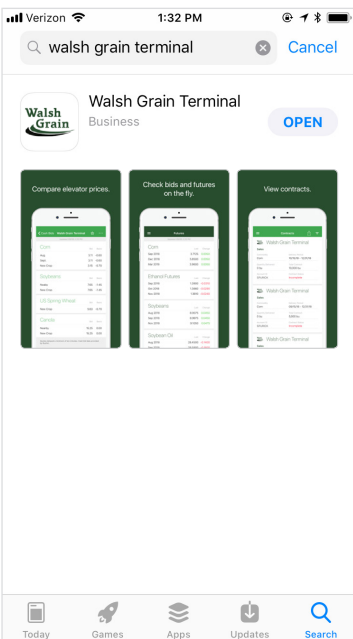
Verizon 1:32 PM

walsh grain terminal

Cancel

Walsh Grain

Walsh Grain Terminal

Business

OPEN

Compare elevator prices.

Corn

Soybeans

US Spring Wheat

Canola

Check bids and futures on the fly.

Corn

Ethanol Futures

Soybeans

Soybean Oil

View contracts.

Walsh Grain Terminal

Walsh Grain Terminal

Walsh Grain Terminal

Today

Games

Apps

Updates

Search